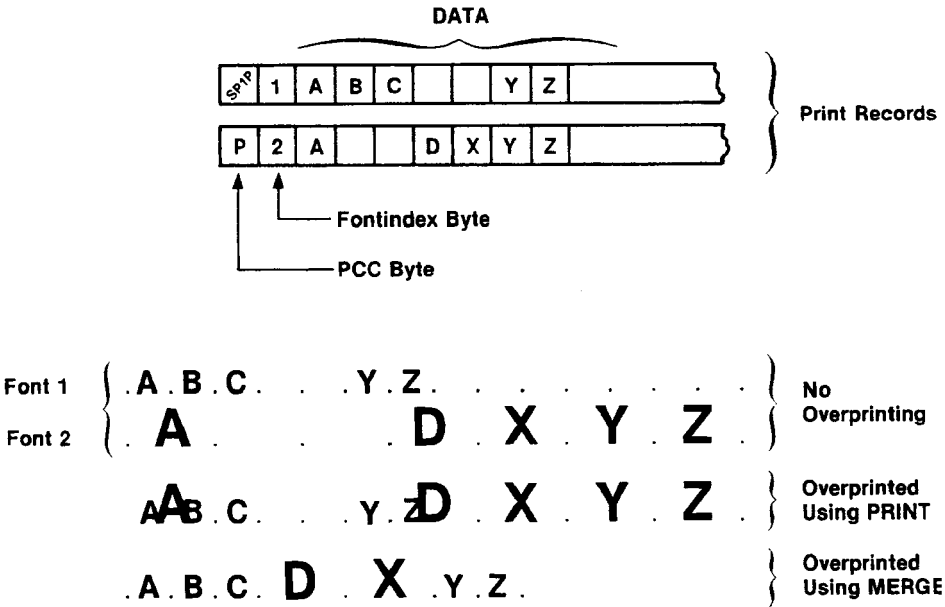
DATA

SP1P | 1 | A | B | C | | | Y | Z

P | 2 | A | | | D | X | Y | Z

Print Records

Fontindex Byte

PCC Byte

Font 1 .A.B.C. . .Y.Z. . . . . . .

Font 2 . A . . . D . X . Y . Z .

No Overprinting

AAB.C. . .Y.ZD . X . Y . Z .

Overprinted Using PRINT

.A.B.C. D . X .Y.Z.

Overprinted Using MERGE